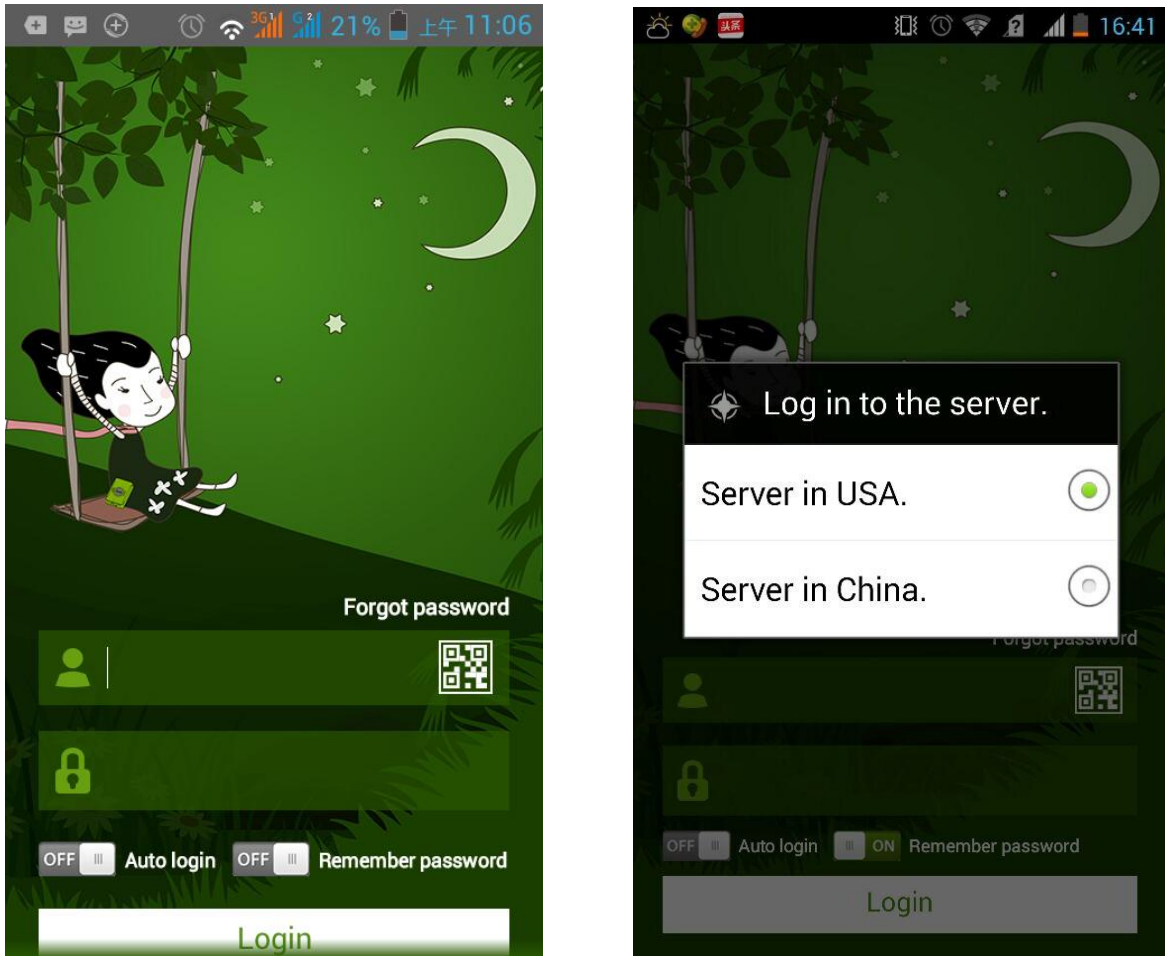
3G G 21% 上午 11:06

Forgot password

OFF Auto login OFF Remember password

Login

头条 16:41

Log in to the server.

Server in USA.

Server in China.

Forgot password

OFF Auto login ON Remember password

Login